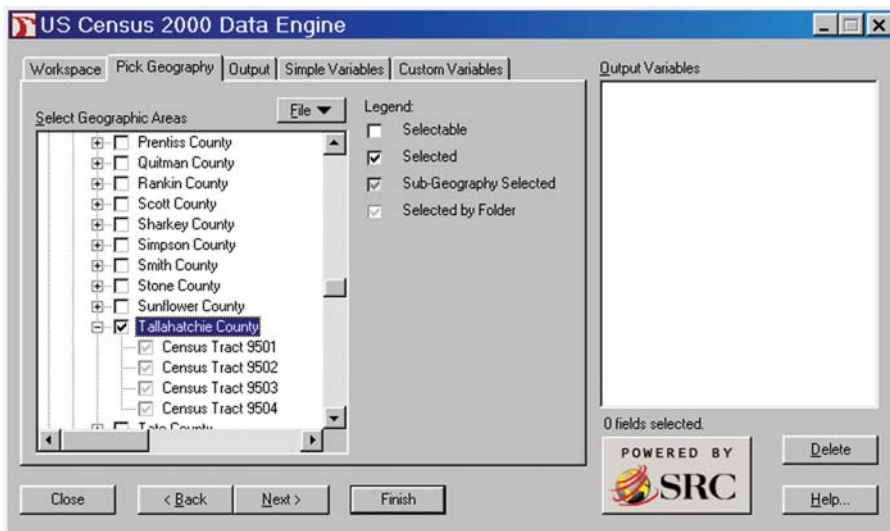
US Census 2000 Data Engine

Workspace | Pick Geography | Output | Simple Variables | Custom Variables

Select Geographic Areas

File ▼

Prentiss County
Quitman County
Rankin County
Scott County
Sharkey County
Simpson County
Smith County
Stone County
Sunflower County
Tallahatchie County
Census Tract 9501
Census Tract 9502
Census Tract 9503
Census Tract 9504
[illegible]

Legend:
Selectable
Selected
Sub-Geography Selected
Selected by Folder

Output Variables

0 fields selected.

POWERED BY
SRC

Delete

Help...

Close

< Back

Next >

Finish